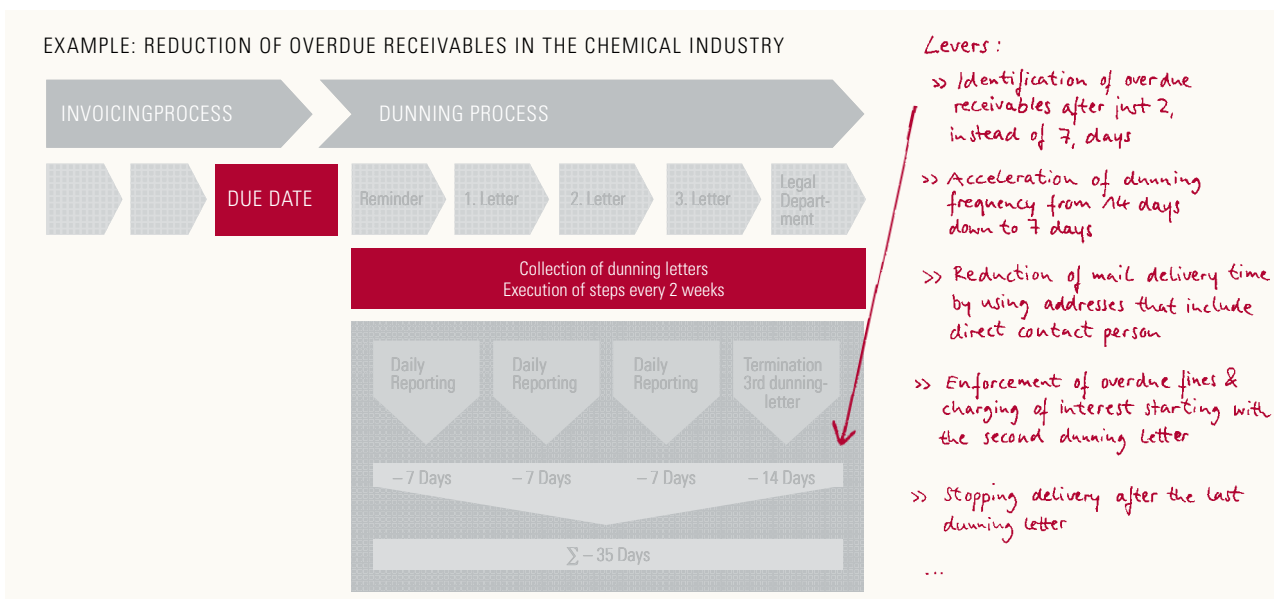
EXAMPLE: REDUCTION OF OVERDUE RECEIVABLES IN THE CHEMICAL INDUSTRY

INVOICINGPROCESS

DUNNING PROCESS

DUE DATE

Reminder

1. Letter

2. Letter

3. Letter

Legal Department

Collection of dunning letters
Execution of steps every 2 weeks

Daily Reporting

Daily Reporting

Daily Reporting

Termination 3rd dunning-letter

– 7 Days

– 7 Days

– 7 Days

– 14 Days

$\sum$ – 35 Days

Levers:

>> Identification of overdue receivables after just 2, instead of 7, days

>> Acceleration of dunning frequency from 14 days down to 7 days

>> Reduction of mail delivery time by using addresses that include direct contact person

>> Enforcement of overdue fines & charging of interest starting with the second dunning letter

>> Stopping delivery after the last dunning letter

...